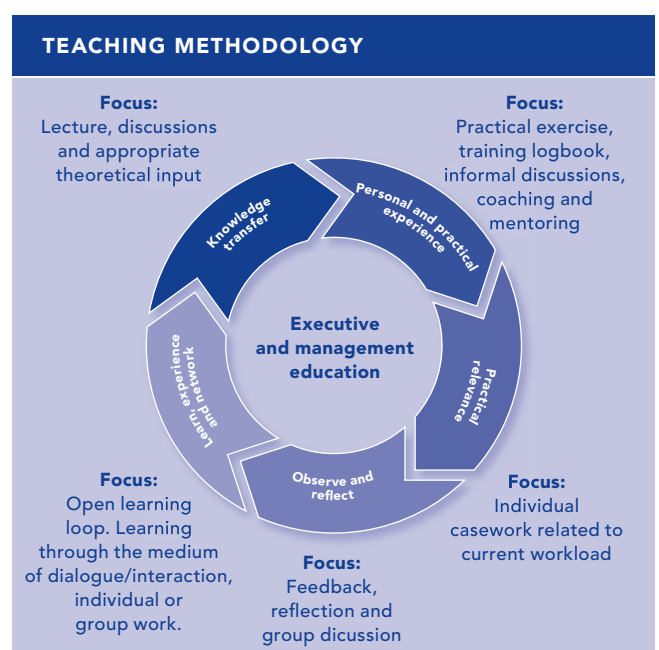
TEACHING METHODOLOGY

Focus:
Lecture, discussions and appropriate theoretical input

Focus:
Practical exercise, training logbook, informal discussions, coaching and mentoring

Knowledge transfer

Personal and practical experience

Executive and management education

Practical relevance

Learn, experience and network

Observe and reflect

Focus:
Open learning loop. Learning through the medium of dialogue/interaction, individual or group work.

Focus:
Individual casework related to current workload

Focus:
Feedback, reflection and group dicussion